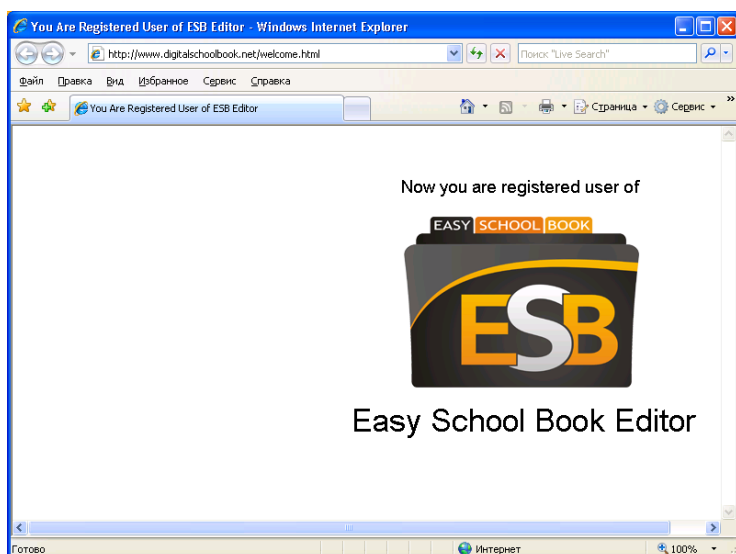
You Are Registered User of ESB Editor - Windows Internet Explorer

http://www.digitalschoolbook.net/welcome.html

Поиск "Live Search"

Файл Правка Вид Избранное Сервис Справка

You Are Registered User of ESB Editor

Страница Сервис

Now you are registered user of

EASY SCHOOL BOOK

ESB

Easy School Book Editor

Готово

Интернет

100%